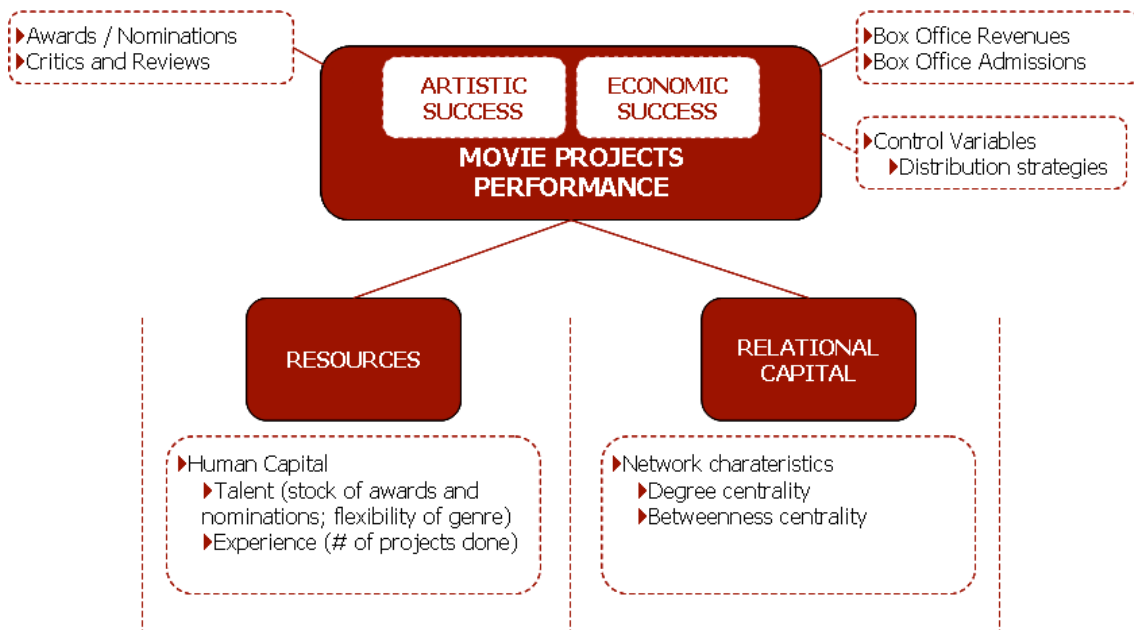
Awards / Nominations
Critics and Reviews

Box Office Revenues
Box Office Admissions

ARTISTIC SUCCESS

ECONOMIC SUCCESS

MOVIE PROJECTS PERFORMANCE

Control Variables
Distribution strategies

RESOURCES

RELATIONAL CAPITAL

Human Capital
Talent (stock of awards and nominations; flexibility of genre)
Experience (# of projects done)

Network charateristics
Degree centrality
Betweenness centrality